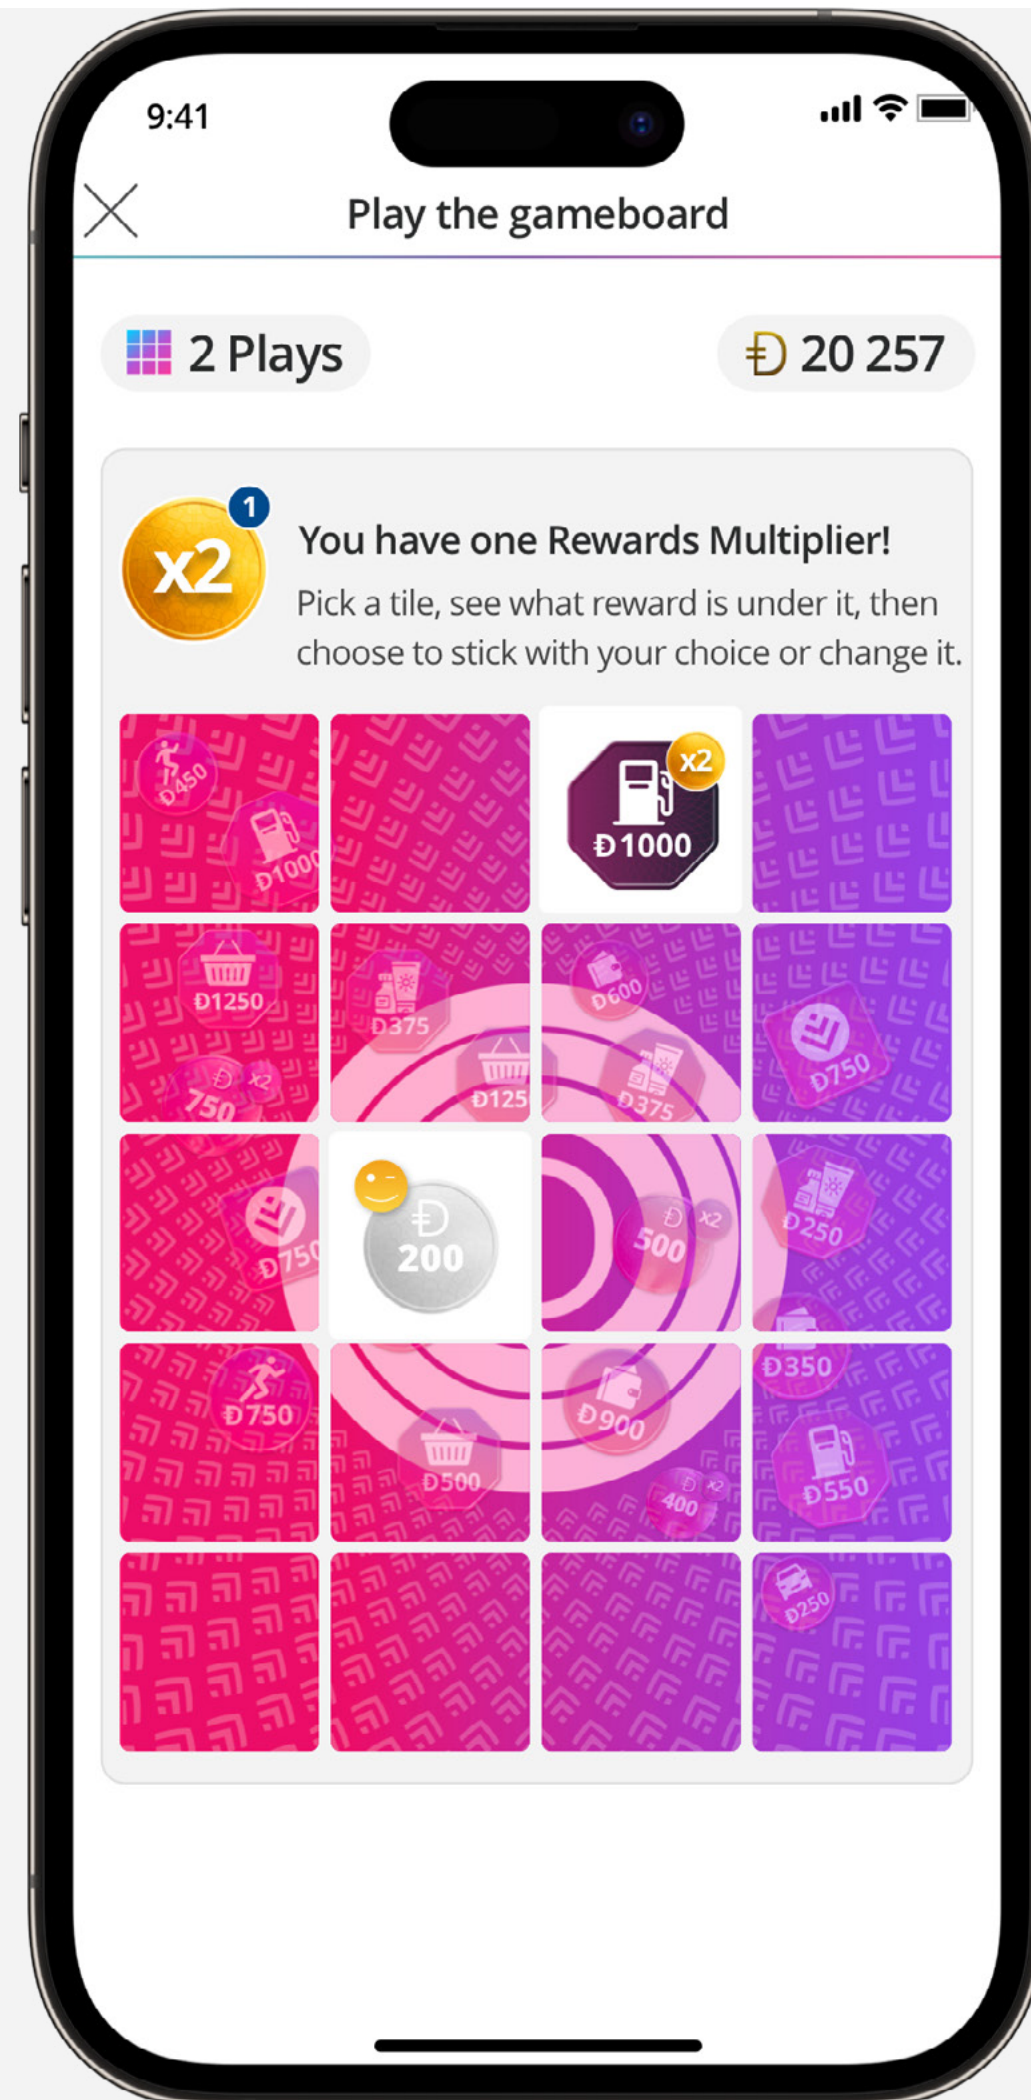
9:41

Play the gameboard

2 Plays

Ð 20 257

1

x2

You have one Rewards Multiplier!

Pick a tile, see what reward is under it, then choose to stick with your choice or change it.

Ð450

Ð1000

x2

Ð1000

Ð1250

Ð375

Ð600

Ð750

Ð x2 750

Ð125

Ð375

Ð750

Ð 200

Ð x2 500

Ð250

Ð350

Ð750

Ð900

Ð500

Ð x2 400

Ð550

Ð250